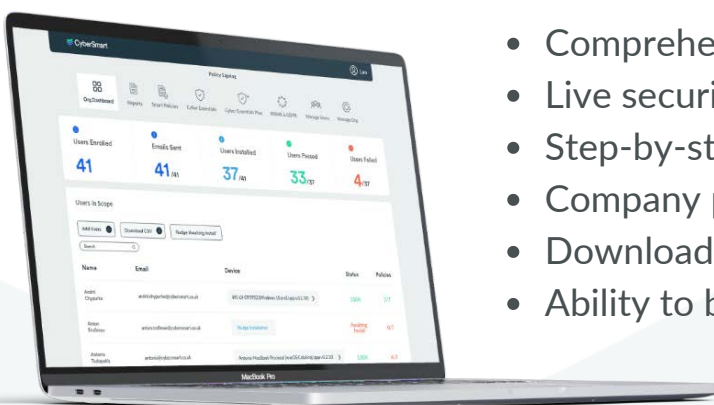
CyberSmart

Policy Signing

Org Dashboard | Reports | Smart Policies | Cyber Essentials | Cyber Essentials Plus | IASME & GDPR | Manage Users | Manage Org

Users Enrolled 41
Emails Sent 41/41
Users Installed 37/41
Users Passed 33/37
Users Failed 4/37

Users in Scope

Add Users | Download CSV | Nudge Awaiting Install

Search

| Name | Email | Device | Status | Policies |
|---|---|---|---|---|
| André Chiparlar | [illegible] | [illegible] | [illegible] | 1/7 |
| Anton Rodinos | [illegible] | Nudge Installation | Awaiting Install | 6/7 |
| Antonio Tsulapalis | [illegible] | Antonio MacBook Pro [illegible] | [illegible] | 4/7 |

MacBook Pro

• Comprehe
• Live securi
• Step-by-st
• Company p
• Download
• Ability to b